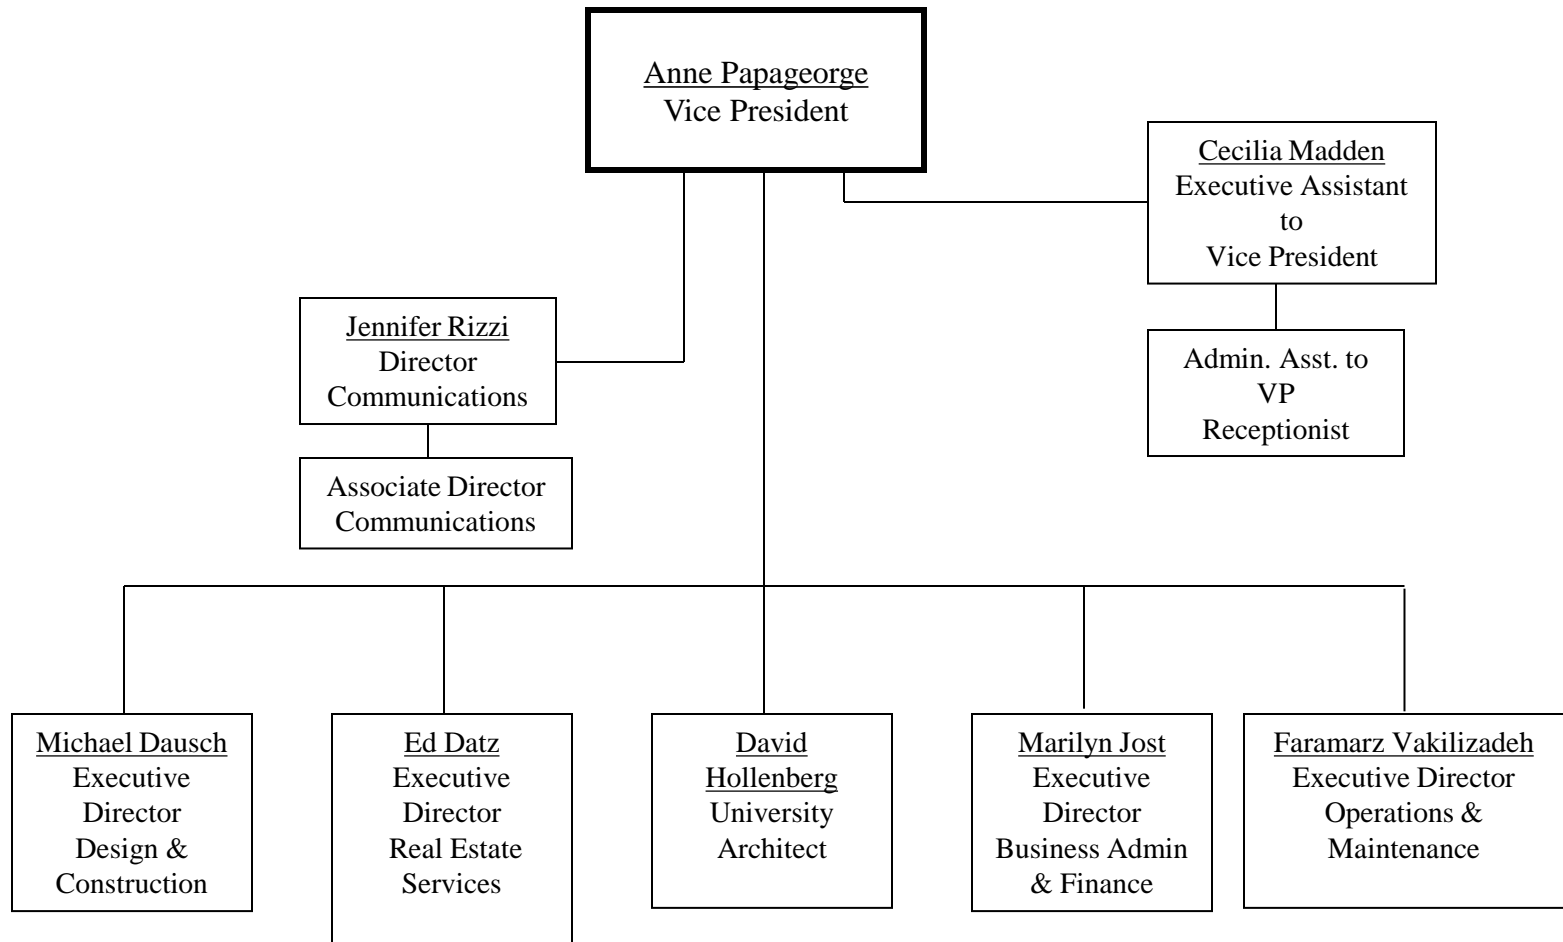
Anne Papageorge
Vice President

Cecilia Madden
Executive Assistant to Vice President

Admin. Asst. to VP
Receptionist

Jennifer Rizzi
Director
Communications

Associate Director
Communications

Michael Dausch
Executive Director
Design & Construction

Ed Datz
Executive Director
Real Estate Services

David Hollenberg
University Architect

Marilyn Jost
Executive Director
Business Admin & Finance

Faramarz Vakilizadeh
Executive Director
Operations & Maintenance